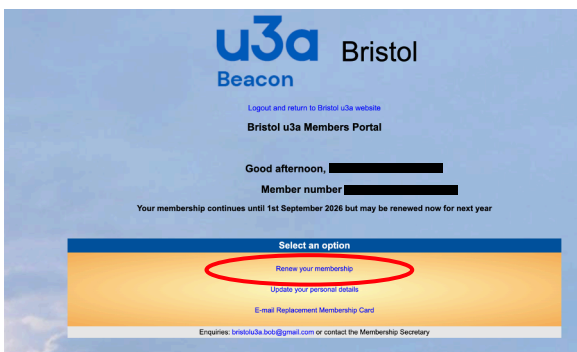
u3a Bristol
Beacon

Logout and return to Bristol u3a website

Bristol u3a Members Portal

Good afternoon, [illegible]

Member number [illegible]

Your membership continues until 1st September 2026 but may be renewed now for next year

Select an option

Renew your membership

Update your personal details

E-mail Replacement Membership Card

Enquiries: bristolu3a.bob@gmail.com or contact the Membership Secretary